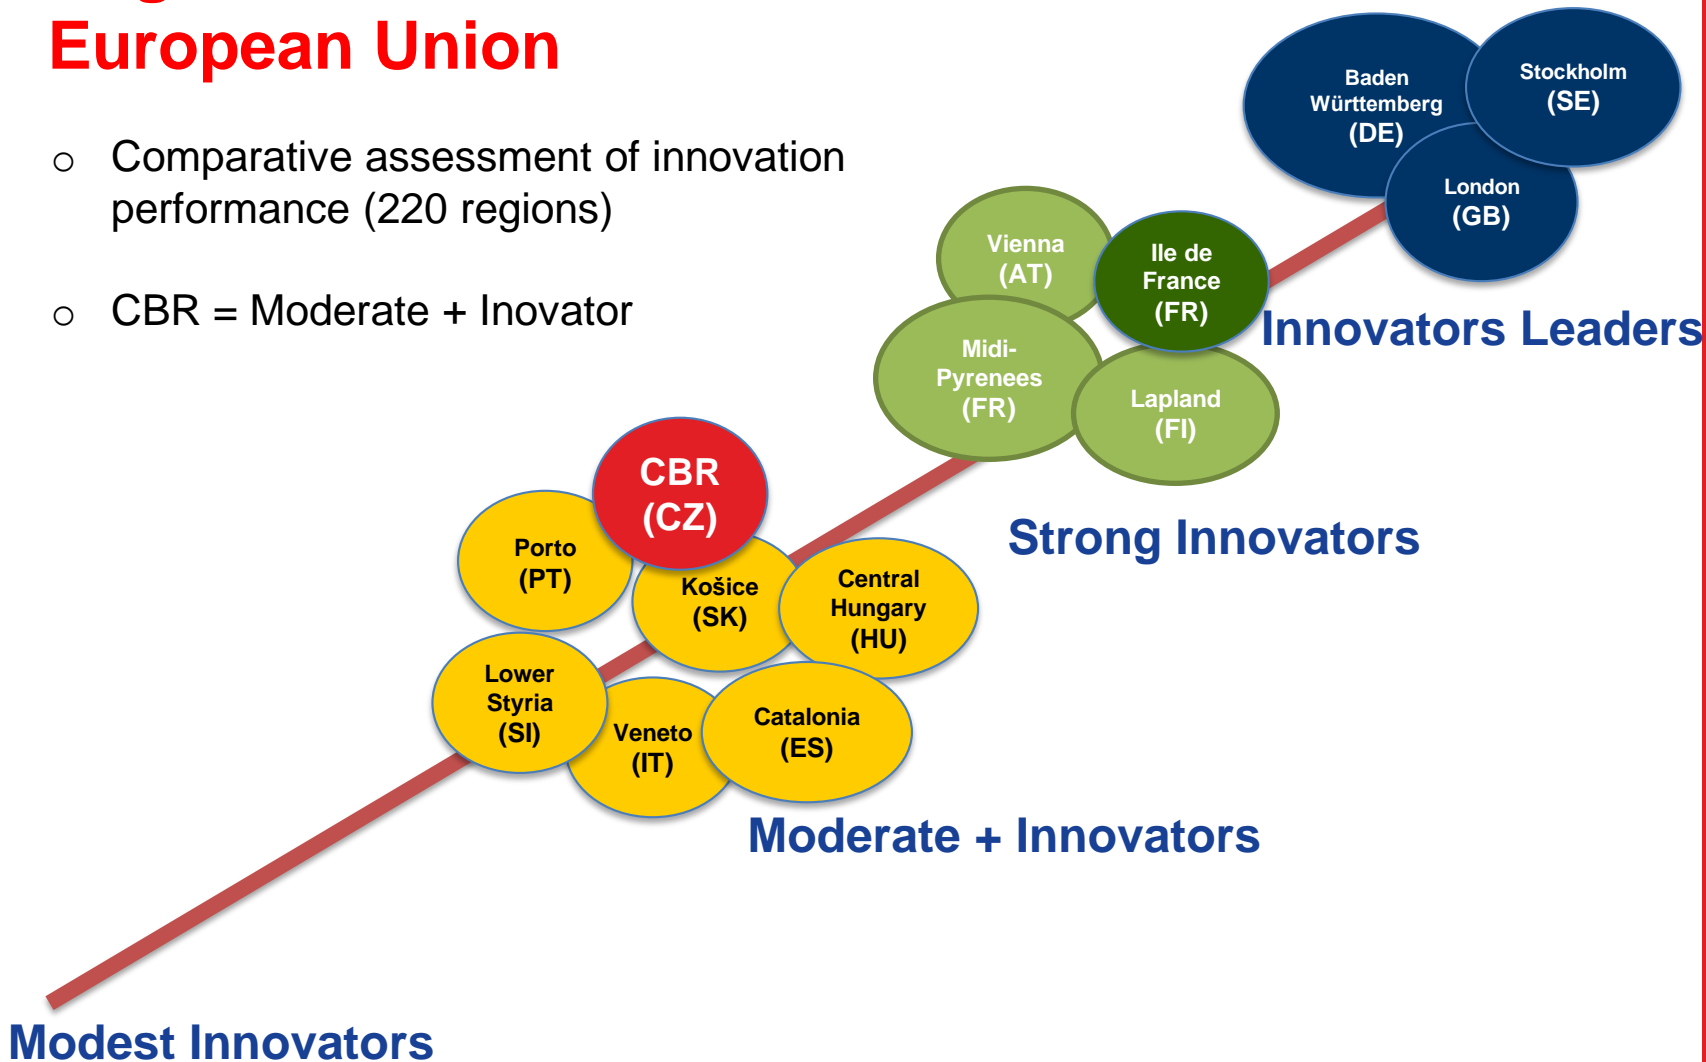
European Union

○ Comparative assessment of innovation performance (220 regions)

○ CBR = Moderate + Inovator

Baden Württemberg (DE)

Stockholm (SE)

London (GB)

Vienna (AT)

Ile de France (FR)

Innovators Leaders

Midi-Pyrenees (FR)

Lapland (FI)

CBR (CZ)

Porto (PT)

Košice (SK)

Central Hungary (HU)

Strong Innovators

Lower Styria (SI)

Veneto (IT)

Catalonia (ES)

Moderate + Innovators

Modest Innovators